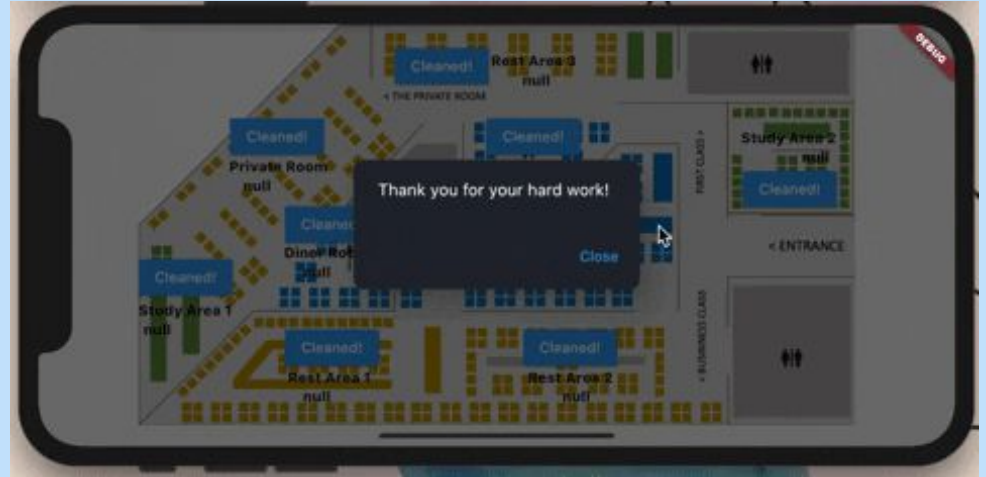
DEBUG

Cleaned!
Rest Area 3
null
< THE PRIVATE ROOM

Cleaned!
Private Room
null

Cleaned!

Cleane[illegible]
Diner Ro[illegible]
null

Cleaned!
Study Area 1
null

FIRST CLASS >

Study Area 2
null
Cleaned!

< ENTRANCE

Thank you for your hard work!

Close

Cleaned!
Rest Area 1
null

Cleaned!
Rest Area 2
null

< BUSINESS CLASS